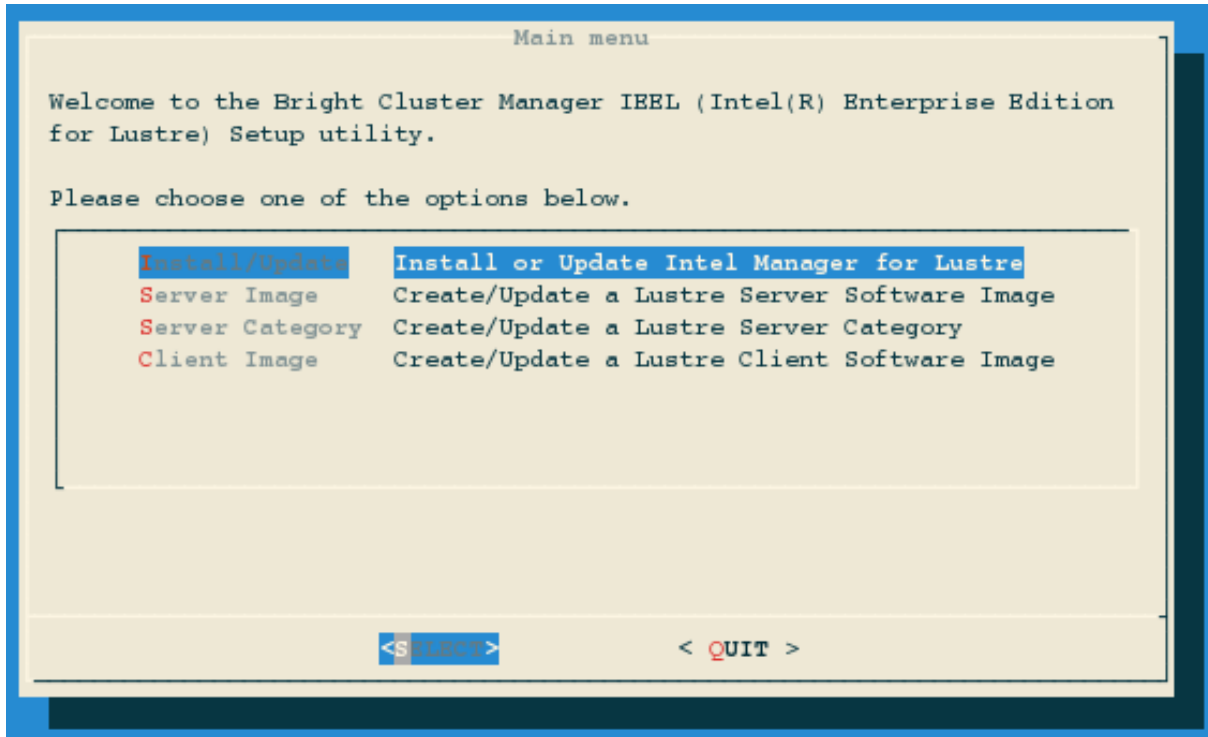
Main menu

Welcome to the Bright Cluster Manager IEEL (Intel(R) Enterprise Edition for Lustre) Setup utility.

Please choose one of the options below.

| | |
|---|---|
| Install/Update | Install or Update Intel Manager for Lustre |
| Server Image | Create/Update a Lustre Server Software Image |
| Server Category | Create/Update a Lustre Server Category |
| Client Image | Create/Update a Lustre Client Software Image |

<SELECT>    < QUIT >